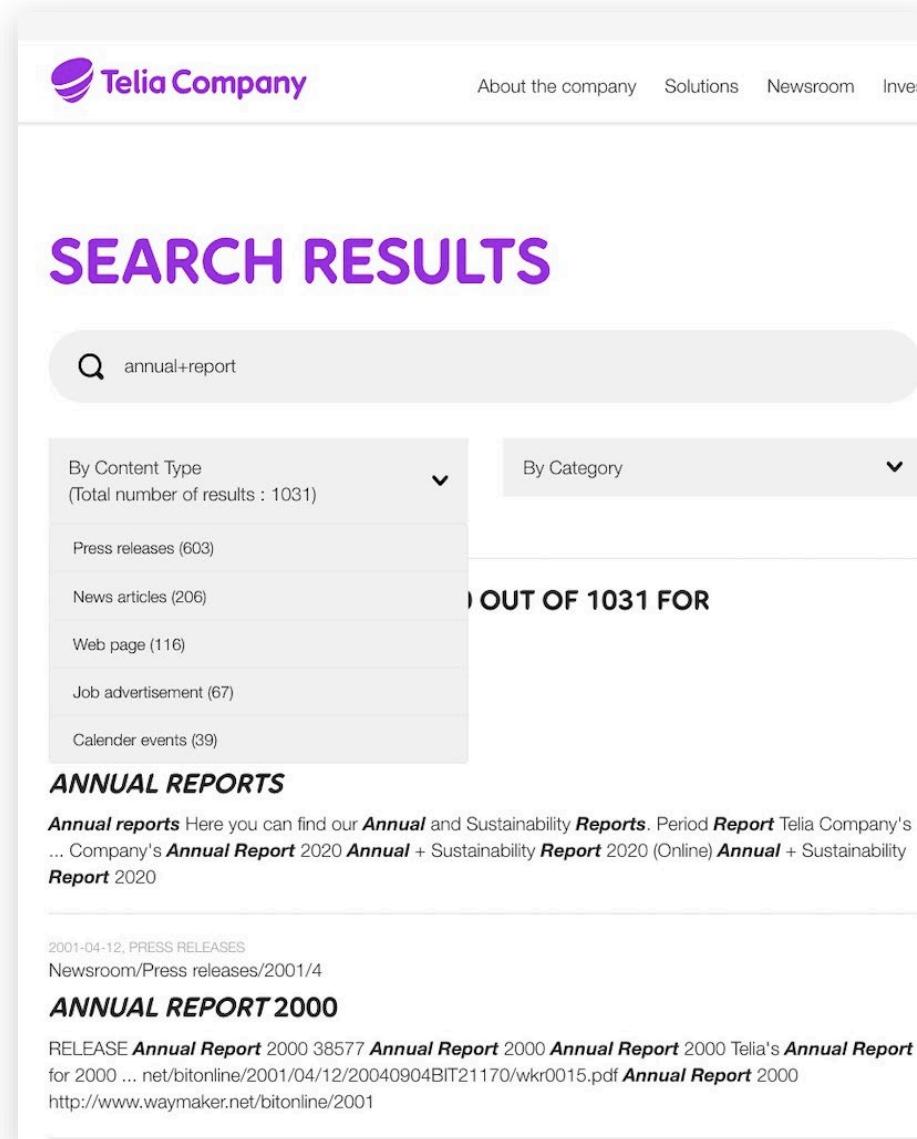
Telia Company

About the company Solutions Newsroom Inves

SEARCH RESULTS

annual+report

By Content Type
(Total number of results : 1031)

By Category

Press releases (603)

News articles (206)

Web page (116)

Job advertisement (67)

Calender events (39)

) OUT OF 1031 FOR

ANNUAL REPORTS

**Annual reports** Here you can find our **Annual** and Sustainability **Reports**. Period **Report** Telia Company's ... Company's **Annual Report** 2020 **Annual** + Sustainability **Report** 2020 (Online) **Annual** + Sustainability **Report** 2020

2001-04-12, PRESS RELEASES
Newsroom/Press releases/2001/4

ANNUAL REPORT 2000

RELEASE **Annual Report** 2000 38577 **Annual Report** 2000 **Annual Report** 2000 Telia's **Annual Report** for 2000 ... net/bitonline/2001/04/12/20040904BIT21170/wkr0015.pdf **Annual Report** 2000 http://www.waymaker.net/bitonline/2001